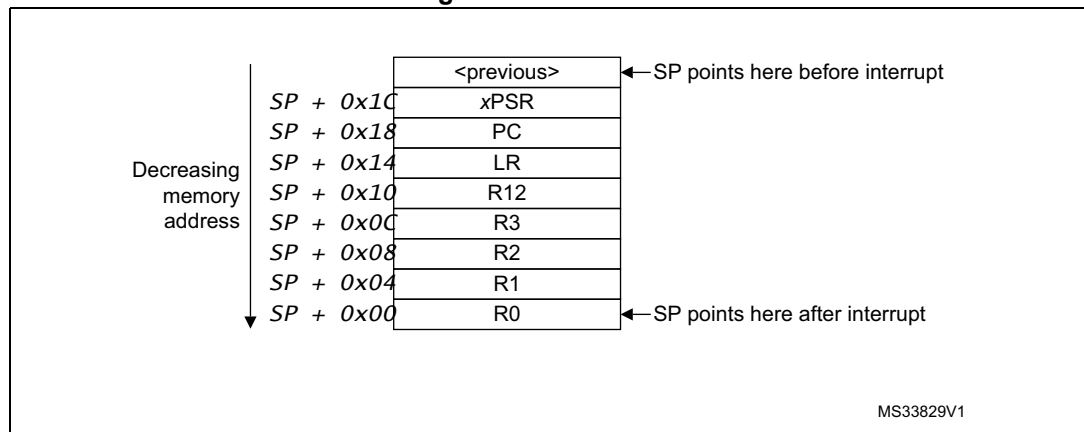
| | |
|---|---|
| | <previous> |
| SP + 0x1C | xPSR |
| SP + 0x18 | PC |
| SP + 0x14 | LR |
| SP + 0x10 | R12 |
| SP + 0x0C | R3 |
| SP + 0x08 | R2 |
| SP + 0x04 | R1 |
| SP + 0x00 | R0 |

SP points here before interrupt

SP points here after interrupt

Decreasing memory address

MS33829V1